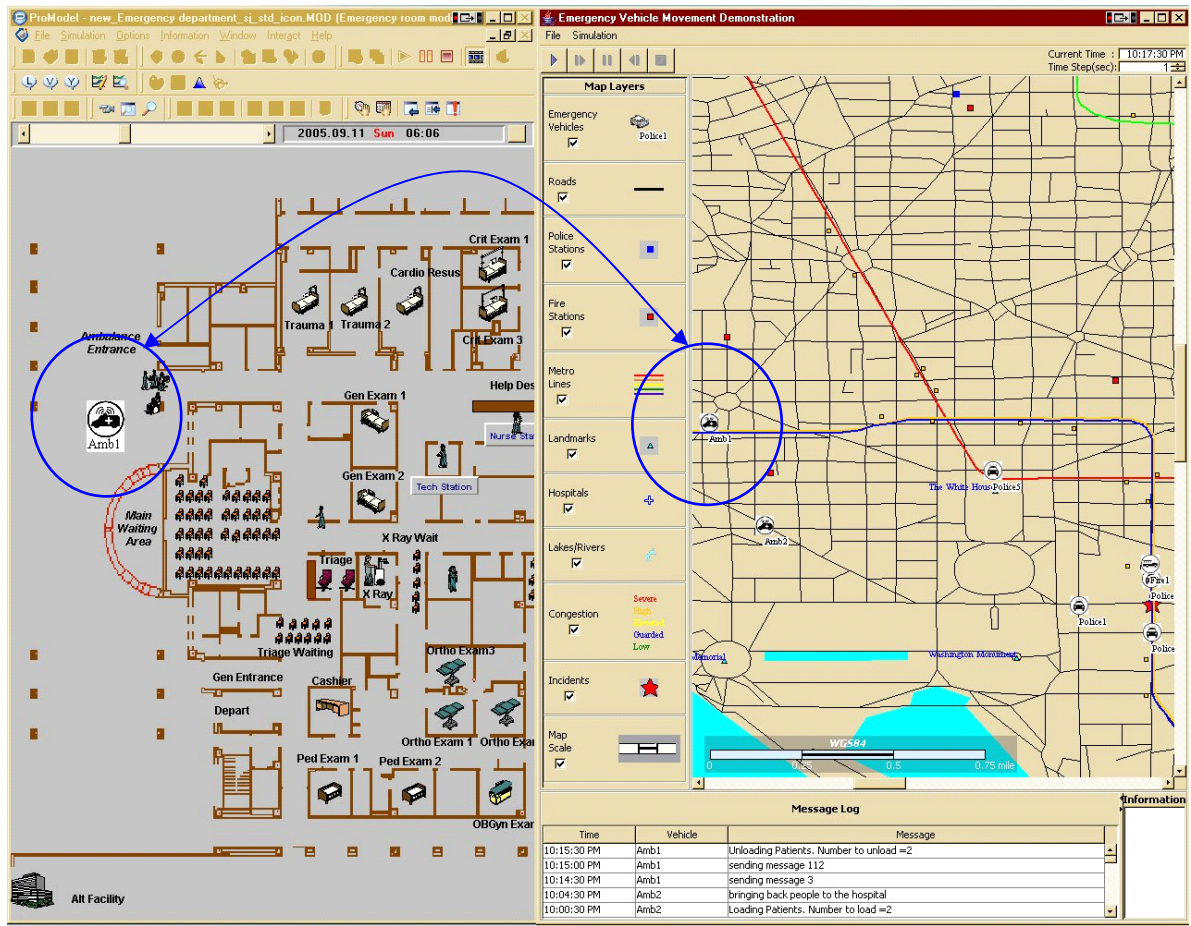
ProModel - new_Emergency department_sj_std_icon.MOD (Emergency room mod
File Simulation Options Information Window Interact Help
2005.09.11 Sun 06:06
Crit Exam 1
Cardio Resus
Trauma 1 Trauma 2
Crit Exam 3
Ambulance Entrance
Amb1
Help Des
Gen Exam 1
Nurse Sta
Gen Exam 2
Tech Station
Main Waiting Area
X Ray Wait
Triage
X Ray
Triage Waiting
Ortho Exam3
Gen Entrance
Cashier
Depart
Ortho Exam 1 Ortho Exa
Ped Exam 1
Ped Exam 2
OBGyn Exa
Alt Facility

Emergency Vehicle Movement Demonstration
File Simulation
Current Time : 10:17:30 PM
Time Step(sec): 1
Map Layers
Emergency Vehicles
Police1
Roads
Police Stations
Fire Stations
Metro Lines
Landmarks
Hospitals
Lakes/Rivers
Congestion
Severe
High
Elevated
Guarded
Low
Incidents
Map Scale
Amb1
The White House
Police5
Amb2
Fire1
Police
Police1
Police
Memorial
Washington Monument
WGS84
0 0.25 0.5 0.75 mile
Message Log
Information

| Time | Vehicle | Message |
|---|---|---|
| 10:15:30 PM | Amb1 | Unloading Patients. Number to unload =2 |
| 10:15:00 PM | Amb1 | sending message 112 |
| 10:14:30 PM | Amb1 | sending message 3 |
| 10:04:30 PM | Amb2 | bringing back people to the hospital |
| 10:00:30 PM | Amb2 | Loading Patients. Number to load =2 |